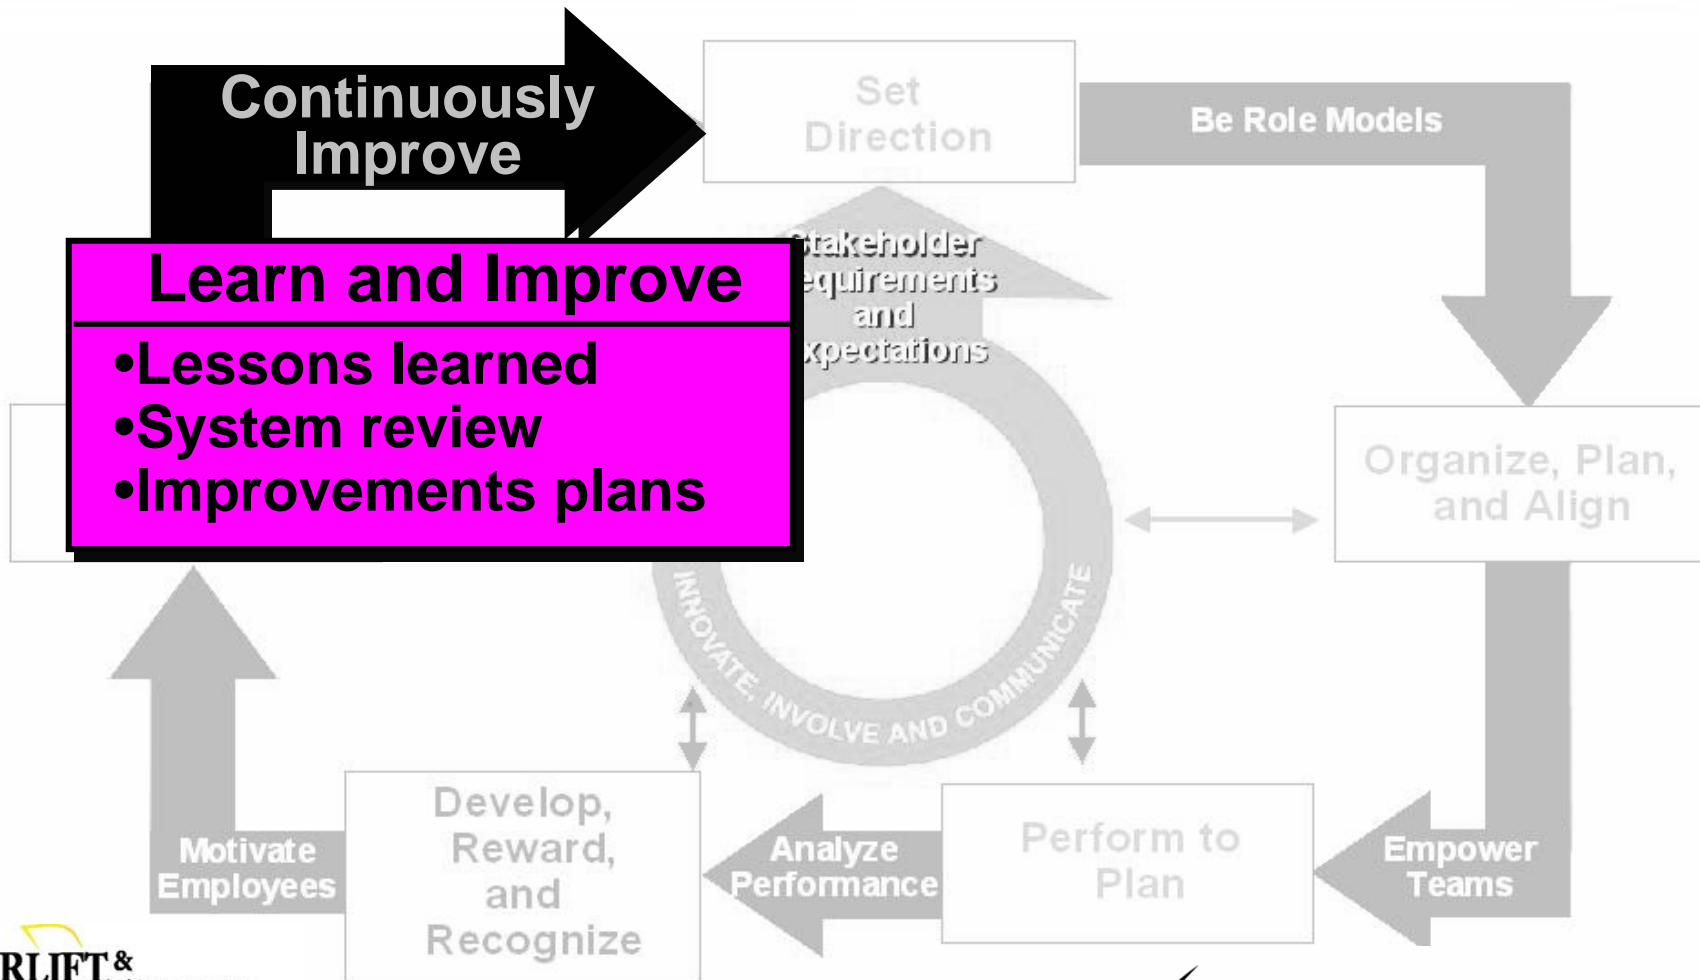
Continuously Improve

Set Direction

Be Role Models

Learn and Improve

•Lessons learned
•System review
•Improvements plans

Stakeholder Requirements and Expectations

Organize, Plan, and Align

INNOVATE, INVOLVE AND COMMUNICATE

Motivate Employees

Develop, Reward, and Recognize

Analyze Performance

Perform to Plan

Empower Teams

RLIFT &